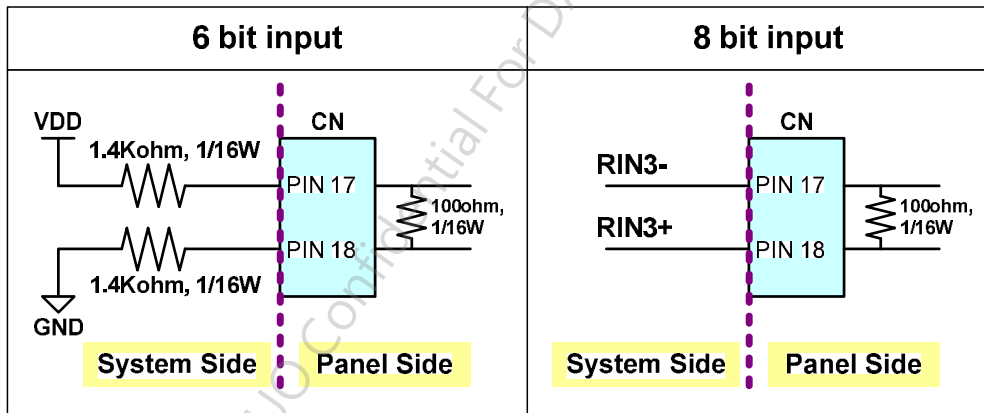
| 6 bit input | 8 bit input |
|---|---|
| VDD<br>1.4Kohm, 1/16W<br>CN<br>PIN 17<br>PIN 18<br>100ohm, 1/16W<br>1.4Kohm, 1/16W<br>GND<br>System Side<br>Panel Side | CN<br>RIN3-<br>PIN 17<br>RIN3+<br>PIN 18<br>100ohm, 1/16W<br>System Side<br>Panel Side |

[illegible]O Confidential For D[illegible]